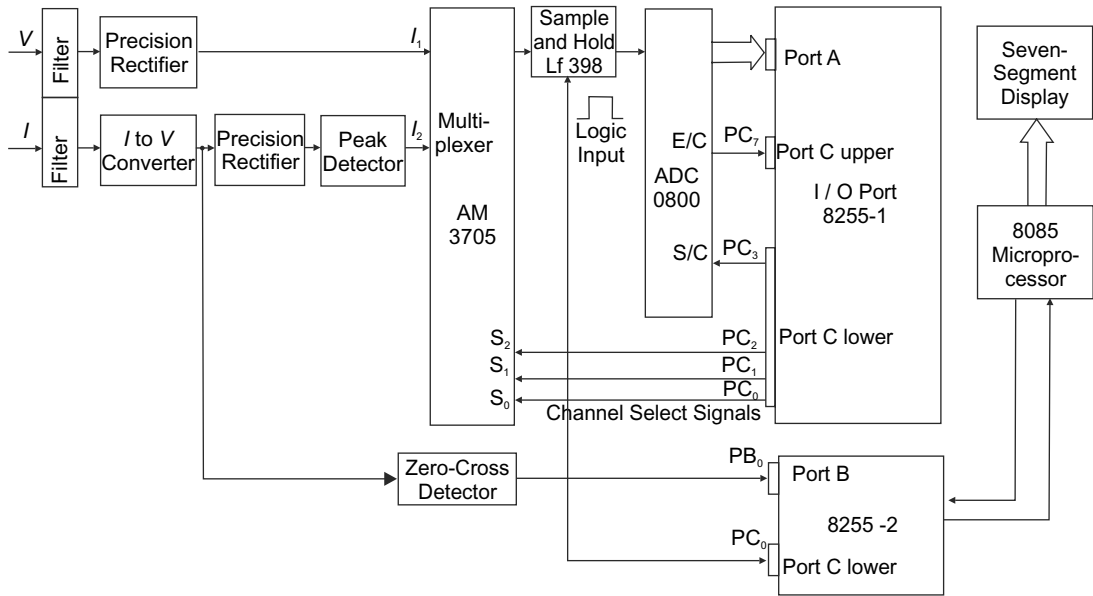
$V$

Filter

Precision Rectifier

$I_1$

Sample and Hold Lf 398

Port A

Seven-Segment Display

$I$

Filter

$I$ to $V$ Converter

Precision Rectifier

Peak Detector

$I_2$

Multi-plexer

Logic Input

E/C

$PC_7$

Port C upper

ADC 0800

I / O Port 8255-1

AM 3705

S/C

$PC_3$

8085 Micropro-cessor

Port C lower

$S_2$

$PC_2$

$S_1$

$PC_1$

$S_0$

$PC_0$

Channel Select Signals

Zero-Cross Detector

$PB_0$

Port B

8255 -2

$PC_0$

Port C lower